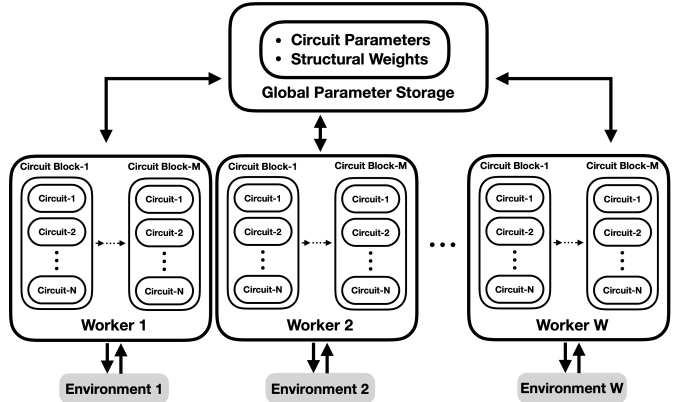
• Circuit Parameters
• Structural Weights
Global Parameter Storage

Circuit Block-1
Circuit-1
Circuit-2
⋮
Circuit-N
Circuit Block-M
Circuit-1
Circuit-2
⋮
Circuit-N
Worker 1

Circuit Block-1
Circuit-1
Circuit-2
⋮
Circuit-N
Circuit Block-M
Circuit-1
Circuit-2
⋮
Circuit-N
Worker 2

Circuit Block-1
Circuit-1
Circuit-2
⋮
Circuit-N
Circuit Block-M
Circuit-1
Circuit-2
⋮
Circuit-N
Worker W

Environment 1
Environment 2
Environment W